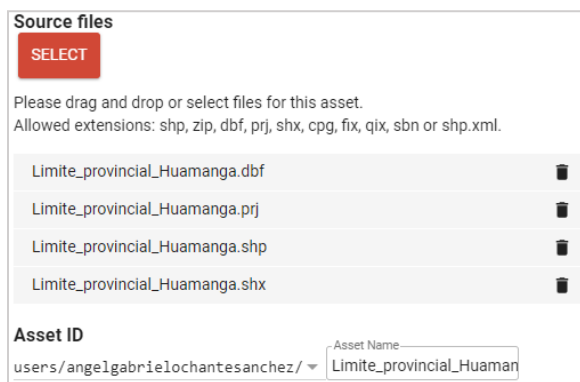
Source files

SELECT

Please drag and drop or select files for this asset.
Allowed extensions: shp, zip, dbf, prj, shx, cpg, fix, qix, sbn or shp.xml.

Limite_provincial_Huamanga.dbf

Limite_provincial_Huamanga.prj

Limite_provincial_Huamanga.shp

Limite_provincial_Huamanga.shx

Asset ID

users/angelgabrielochantesanchez/

Asset Name

Limite_provincial_Huaman